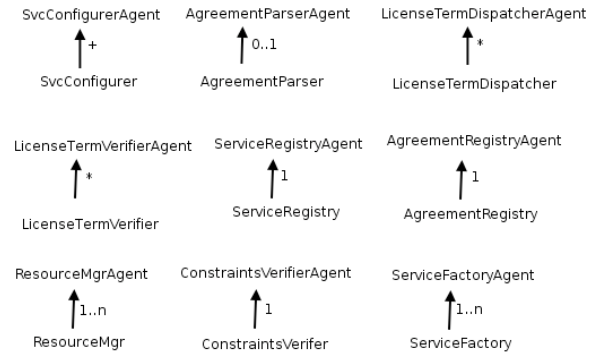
SvcConfigurerAgent
+
SvcConfigurer

AgreementParserAgent
0..1
AgreementParser

LicenseTermDispatcherAgent
*
LicenseTermDispatcher

LicenseTermVerifierAgent
*
LicenseTermVerifier

ServiceRegistryAgent
1
ServiceRegistry

AgreementRegistryAgent
1
AgreementRegistry

ResourceMgrAgent
1..n
ResourceMgr

ConstraintsVerifierAgent
1
ConstraintsVerifer

ServiceFactoryAgent
1..n
ServiceFactory